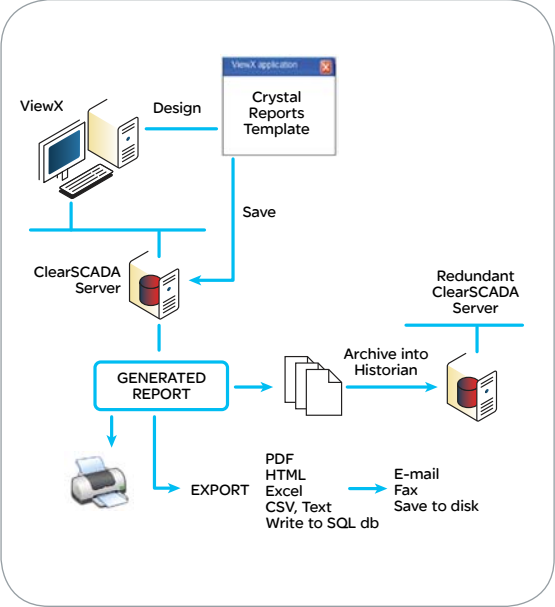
ViewX

Design

ViewX application

Crystal Reports Template

Save

ClearSCADA Server

Redundant ClearSCADA Server

GENERATED REPORT

Archive into Historian

EXPORT

PDF
HTML
Excel
CSV, Text
Write to SQL db

E-mail
Fax
Save to disk